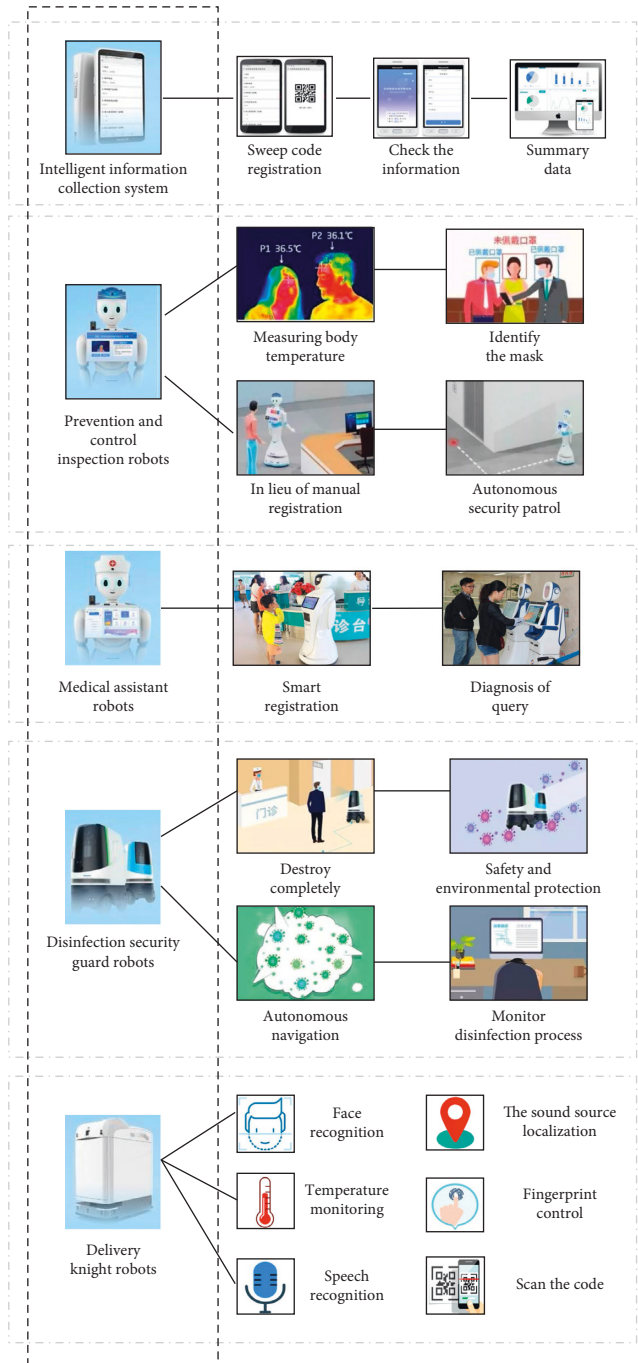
Intelligent information collection system

Sweep code registration

Check the information

Summary data

P1 36.5℃

P2 36.1℃

Measuring body temperature

未佩戴口罩

已佩戴口罩

已佩戴口罩

Identify the mask

Prevention and control inspection robots

In lieu of manual registration

Autonomous security patrol

Medical assistant robots

诊台

Smart registration

Diagnosis of query

门诊

Destroy completely

Safety and environmental protection

Disinfection security guard robots

Autonomous navigation

Monitor disinfection process

Face recognition

The sound source localization

Temperature monitoring

Fingerprint control

Delivery knight robots

Speech recognition

Scan the code